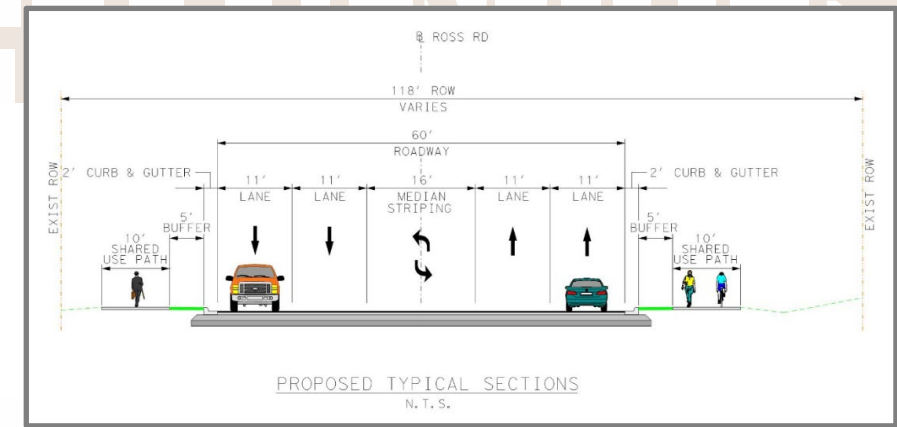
℄ ROSS RD

118' ROW
VARIES

60'
ROADWAY

EXIST ROW

2' CURB & GUTTER

11'
LANE

11'
LANE

16'
MEDIAN
STRIPING

11'
LANE

11'
LANE

2' CURB & GUTTER

EXIST ROW

5'
BUFFER

10'
SHARED
USE PATH

5'
BUFFER

10'
SHARED
USE PATH

PROPOSED TYPICAL SECTIONS
N.T.S.